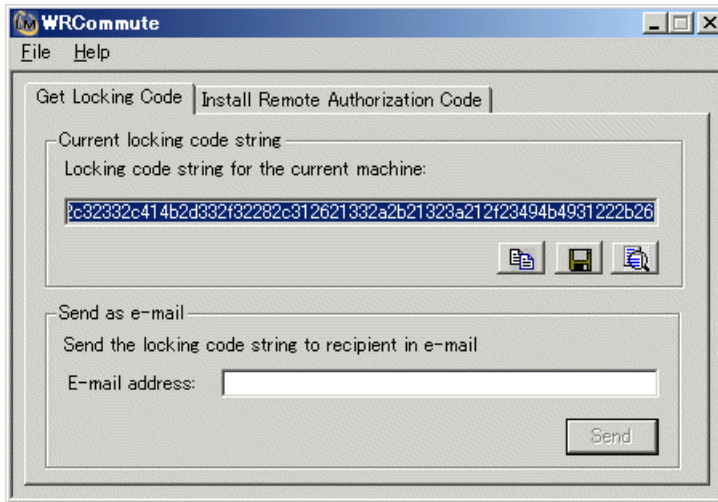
WRCommute

File Help

Get Locking Code | Install Remote Authorization Code

Current locking code string

Locking code string for the current machine:

2c32332c414b2d332f32282c312621332a2b21323a212f23494b4931222b26

Send as e-mail

Send the locking code string to recipient in e-mail

E-mail address:

Send